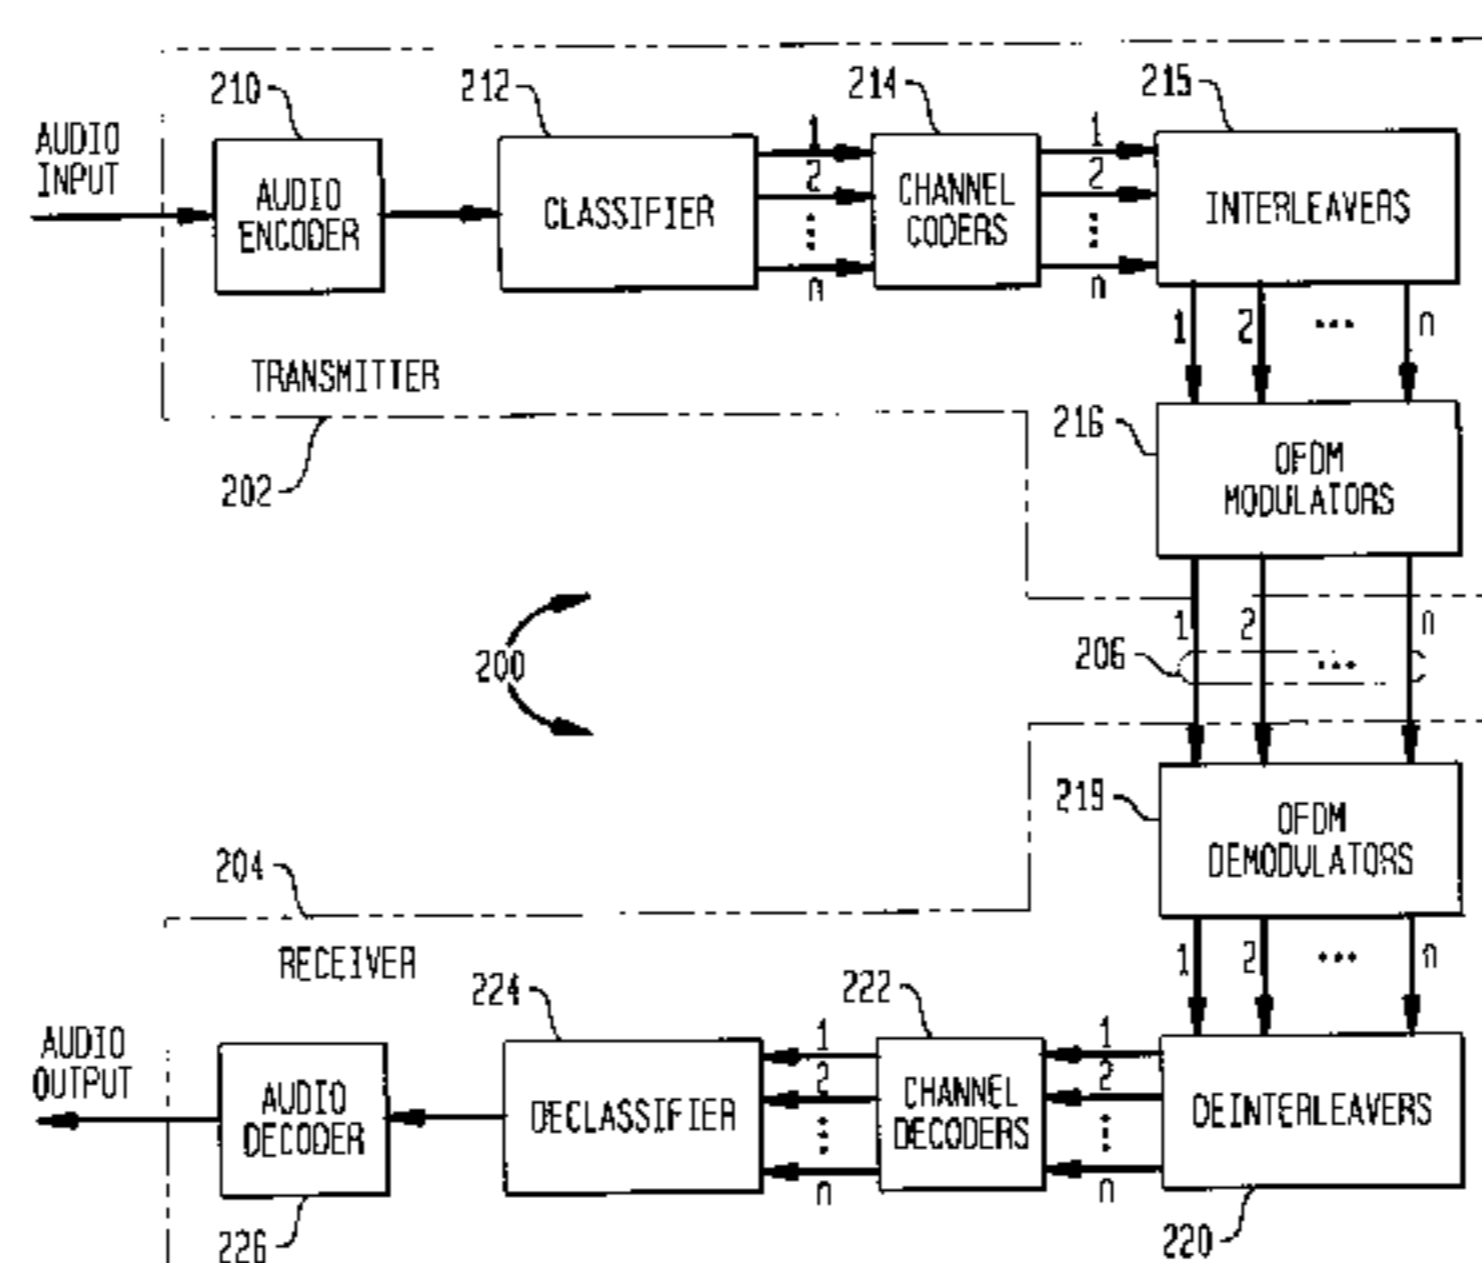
AUDIO INPUT

210

AUDIO ENCODER

212

CLASSIFIER

1
2
⋮
n

214

CHANNEL CODERS

1
2
⋮
n

215

INTERLEAVERS

1 2 ⋯ n

TRANSMITTER

202

216

OFDM MODULATORS

1 2 ⋯ n

200

206

219

OFDM DEMODULATORS

204

RECEIVER

1 2 ⋯ n

AUDIO OUTPUT

AUDIO DECODER

224

DECLASSIFIER

1
2
⋮
n

222

CHANNEL DECODERS

1
2
⋮
n

DEINTERLEAVERS

226

220